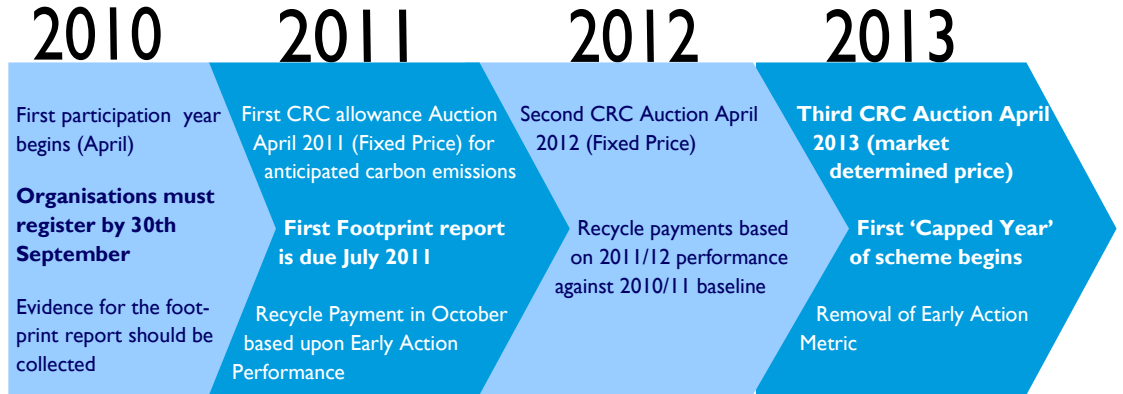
2010

First participation year begins (April)

**Organisations must register by 30th September**

Evidence for the footprint report should be collected

2011

First CRC allowance Auction April 2011 (Fixed Price) for anticipated carbon emissions

**First Footprint report is due July 2011**

Recycle Payment in October based upon Early Action Performance

2012

Second CRC Auction April 2012 (Fixed Price)

Recycle payments based on 2011/12 performance against 2010/11 baseline

2013

**Third CRC Auction April 2013 (market determined price)**

**First 'Capped Year' of scheme begins**

Removal of Early Action Metric